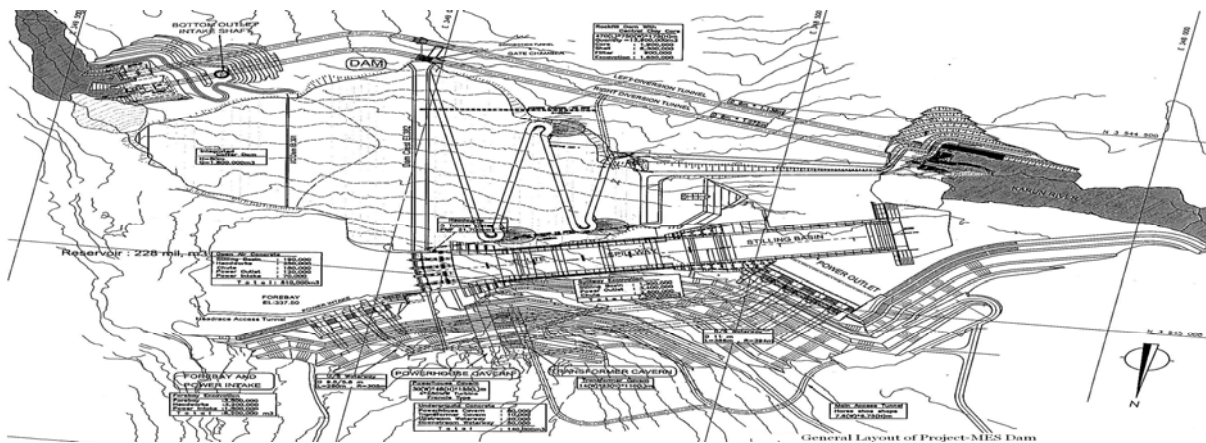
BOTTOM OUTLET INTAKE SHAFT

DAM

GATE CHAMBER

LEFT DIVERSION TUNNEL

RIGHT DIVERSION TUNNEL

Rockfill Dam Vol.
Core : 1,800,000
Filter : 800,000
Excavation : 1,600,000

N 3 544 500

KAKUN RIVER

STILLING BASIN

SPILLWAY

POWER OUTLET

Reservoir : 228 mil. m3

Open Air Concrete
Spillway : 180,000
Chute : 180,000
Power Outlet : 70,000
Power Intake : 70,000
T o t a l : 510,000 m3

FOREBAY
EL.237.50

Headrace Access Tunnel

N 3 540 000

FOREBAY AND POWER INTAKE

Forebay Excavation : 3,300,000
Power Intake : 1,500,000
Total : 4,800,000 m3

POWERHOUSE CAVERN

TRANSFORMER CAVERN

Powerhouse Concrete : 80,000
Transformer Cavern : 10,000
Downstream Waterway : 50,000
T o t a l : 140,000 m3

Main Access Tunnel
Horse shoe shape

N

General Layout of Project-MES Dam